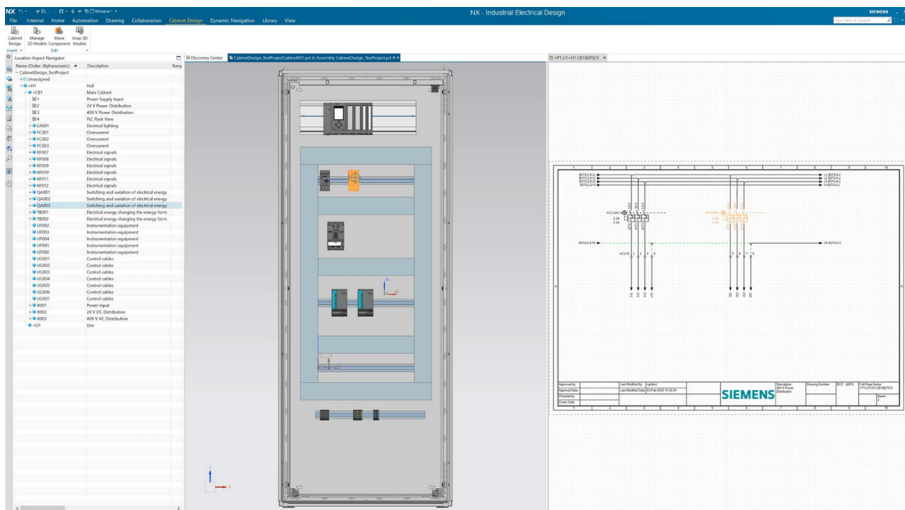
NX - Industrial Electrical Design

SIEMENS

File Internal Home Automation Drawing Collaboration Cabinet Design Dynamic Navigation Library View

Cabinet Design Manage 3D Models Move Component Snap 3D Models

Location Aspect Navigator

| Name (Order Alphanumeric) | Description |
|---|---|
| CabinetDesign_TestProject | |
| Unassigned | |
| +H1 | Hall |
| +CB1 | Main Cabinet |
| SE1 | Power Supply Input |
| SE2 | 24 V Power Distribution |
| SE3 | 400 V Power Distribution |
| SE4 | PLC Rack View |
| EA001 | Electrical lighting |
| FC001 | Overcurrent |
| FC002 | Overcurrent |
| FC003 | Overcurrent |
| KF007 | Electrical signals |
| KF008 | Electrical signals |
| KF009 | Electrical signals |
| KF010 | Electrical signals |
| KF011 | Electrical signals |
| KF012 | Electrical signals |
| QA001 | Switching and variation of electrical energy |
| QA002 | Switching and variation of electrical energy |
| QA003 | Switching and variation of electrical energy |
| TB001 | Electrical energy changing the energy form |
| TB002 | Electrical energy changing the energy form |
| UF002 | Instrumentation equipment |
| UF003 | Instrumentation equipment |
| UF004 | Instrumentation equipment |
| UF005 | Instrumentation equipment |
| UF006 | Instrumentation equipment |
| UG001 | Control cables |
| UG002 | Control cables |
| UG003 | Control cables |
| UG004 | Control cables |
| UG005 | Control cables |
| UG006 | Control cables |
| UG007 | Control cables |
| W001 | Power Input |
| W002 | 24 V DC Distribution |
| W003 | 400 V AC Distribution |
| +U1 | Unit |

Discovery Center
CabinetDesign_TestProject

SIEMENS